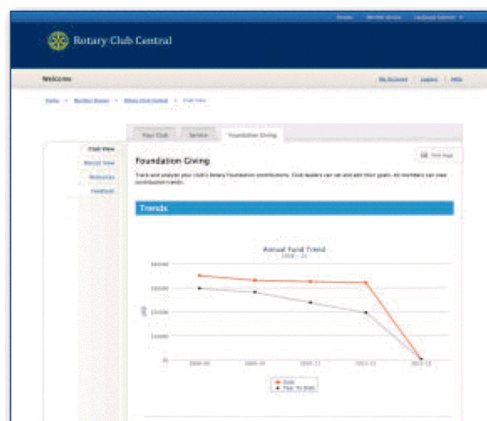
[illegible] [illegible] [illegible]

Rotary Club Central

Welcome

My Account | Logout | Help

Home > Member Access > Rotary Club Central > Club View

Your Club | Service | Foundation Giving

Club View
Annual View
Resources
Feedback

Foundation Giving

Print Page

Track and analyze your club's Rotary Foundation contributions. Club leaders can set and edit their goals. All members can view contribution trends.

Trends

Annual Fund Trend
2008 - 13

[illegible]
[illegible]
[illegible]
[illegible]
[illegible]
$0

USD

2008-09 | 2009-10 | 2010-11 | 2011-12 | 2012-13

Goal
Year To Date